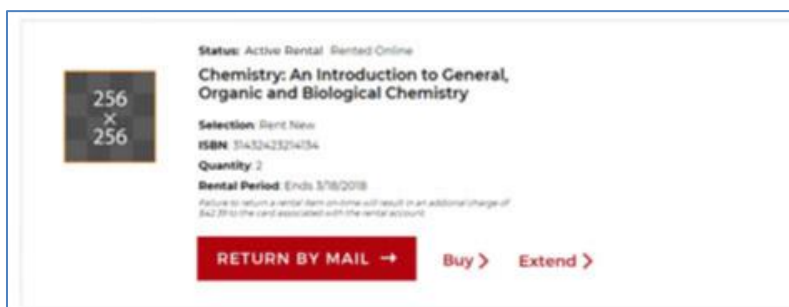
256
×
256

Status: Active Rental Rented Online

Chemistry: An Introduction to General, Organic and Biological Chemistry

Selection: Rent New

ISBN: 31432423214134

Quantity: 2

Rental Period: Ends 3/18/2018

Failure to return a rental item on-time will result in an additional charge of $42.39 to the card associated with the rental account.

RETURN BY MAIL →

Buy >

Extend >